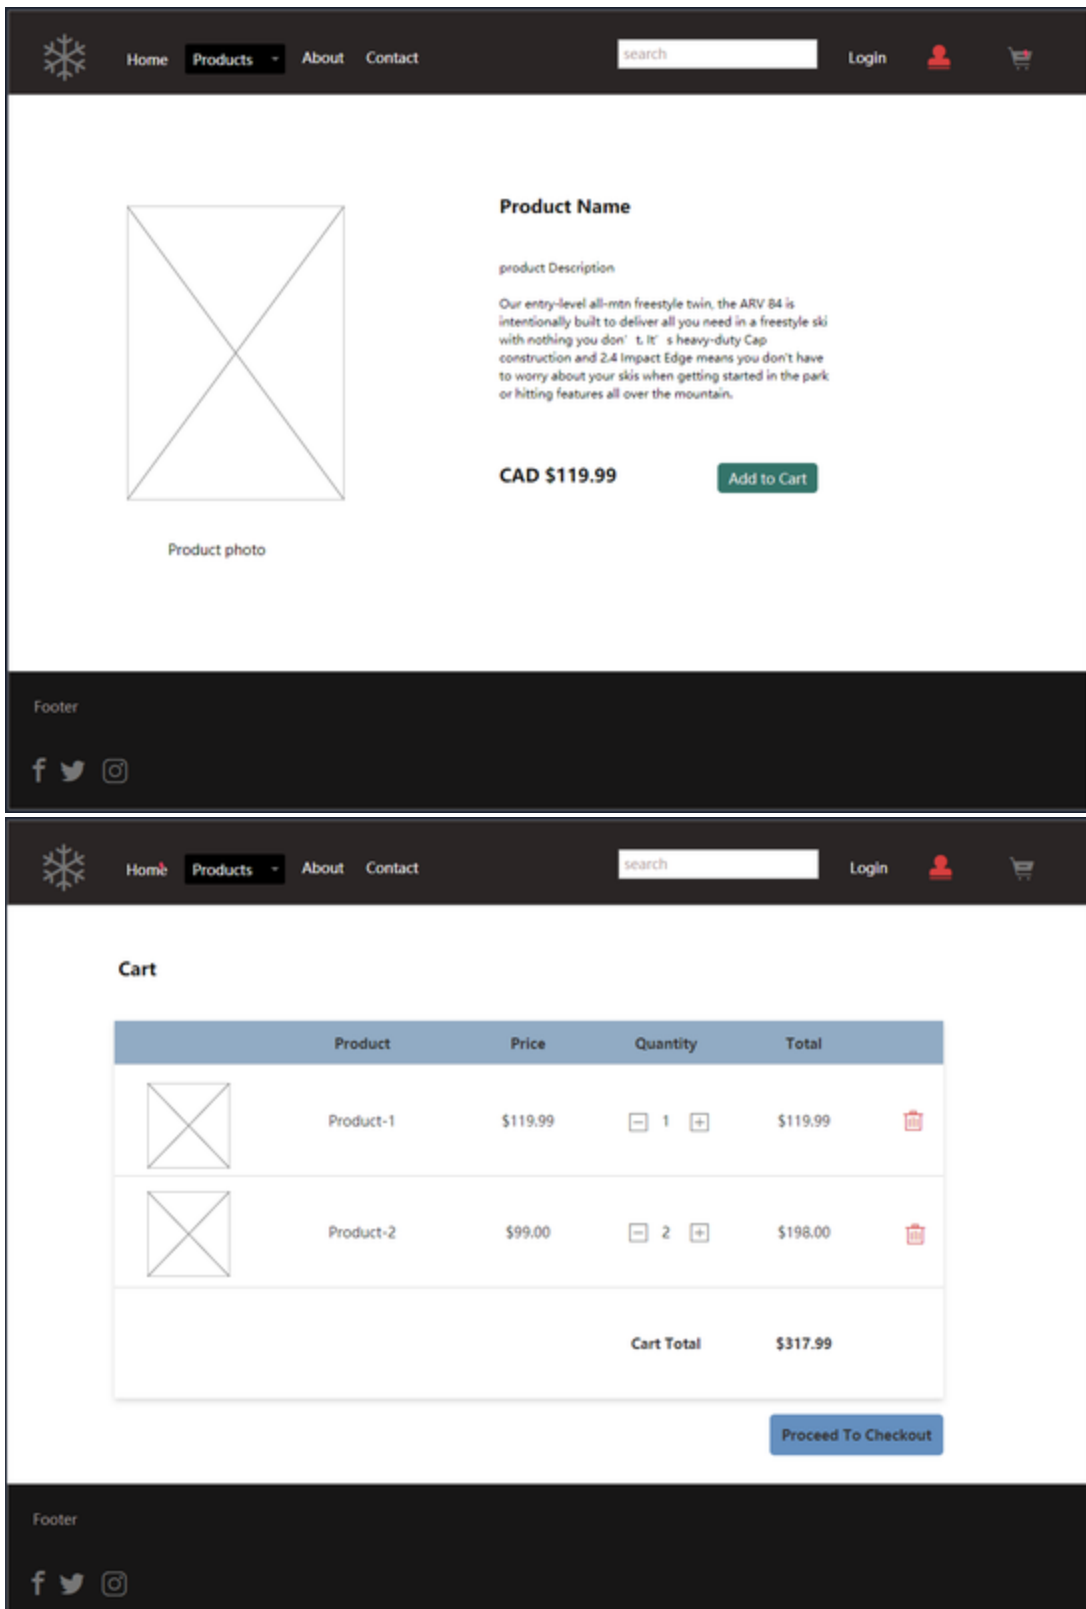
Home Products About Contact search Login

Product Name

product Description

Our entry-level all-mtn freestyle twin, the ARV 84 is intentionally built to deliver all you need in a freestyle ski with nothing you don' t. It' s heavy-duty Cap construction and 2.4 Impact Edge means you don't have to worry about your skis when getting started in the park or hitting features all over the mountain.

CAD $119.99

Add to Cart

Product photo

Footer

Home Products About Contact search Login

Cart

| | Product | Price | Quantity | Total | |
|---|---|---|---|---|---|
| | Product-1 | $119.99 | 1 | $119.99 | |
| | Product-2 | $99.00 | 2 | $198.00 | |
| | | | Cart Total | $317.99 | |

Proceed To Checkout

Footer